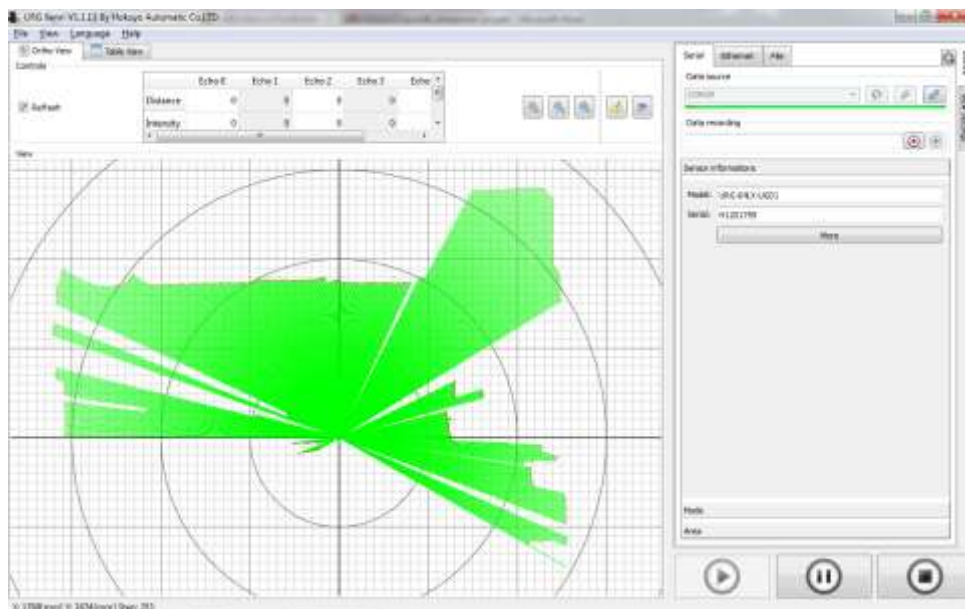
URG Benri V1.1.13 By Hokuyo Automatic Co.,LTD
File View Language Help
Ortho View
Table View
Controls
Refresh

|  | Echo 0 | Echo 1 | Echo 2 | Echo 3 | Echo |
|---|---|---|---|---|---|
| Distance | 0 | 0 | 0 | 0 |  |
| Intensity | 0 | 0 | 0 | 0 |  |

View

Serial
Ethernet
File
Data source
COM34
Data recording
Sensor informations
Model: URG-04LX-UG01
Serial: H1201799
More
Mode
Area

X: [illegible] Y: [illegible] Step: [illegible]